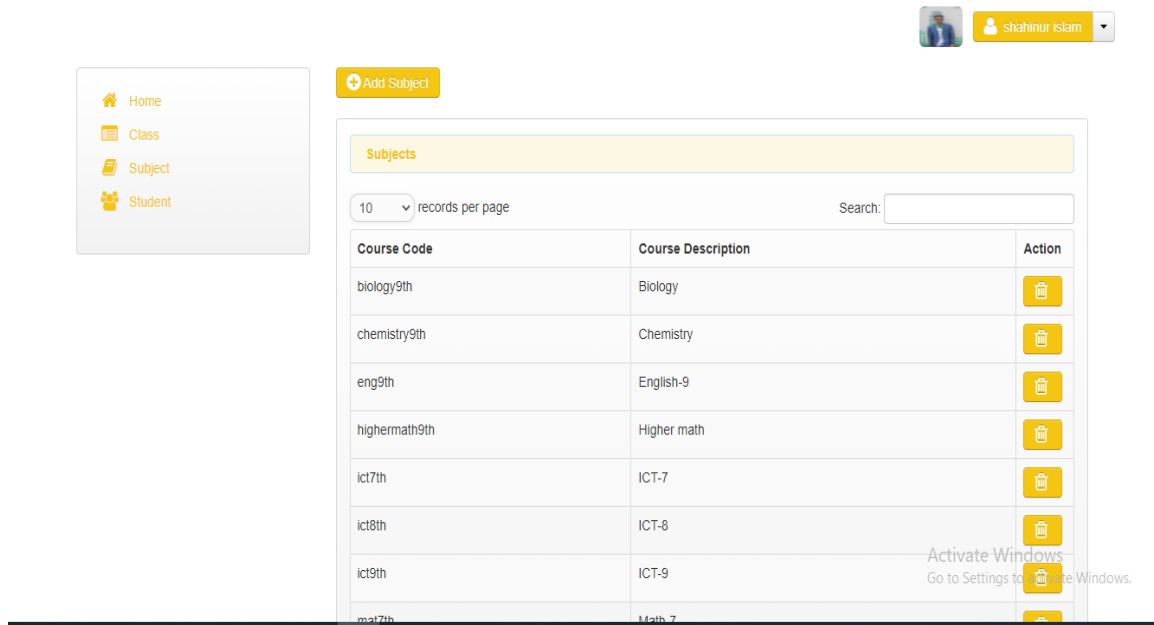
shahinur islam

Home
Class
Subject
Student

Add Subject

Subjects

10 records per page

Search:

| Course Code | Course Description | Action |
|---|---|---|
| biology9th | Biology | |
| chemistry9th | Chemistry | |
| eng9th | English-9 | |
| highermath9th | Higher math | |
| ict7th | ICT-7 | |
| ict8th | ICT-8 | |
| ict9th | ICT-9 | |
| mat7th | Math-7 | |

Activate Windows
Go to Settings to activate Windows.